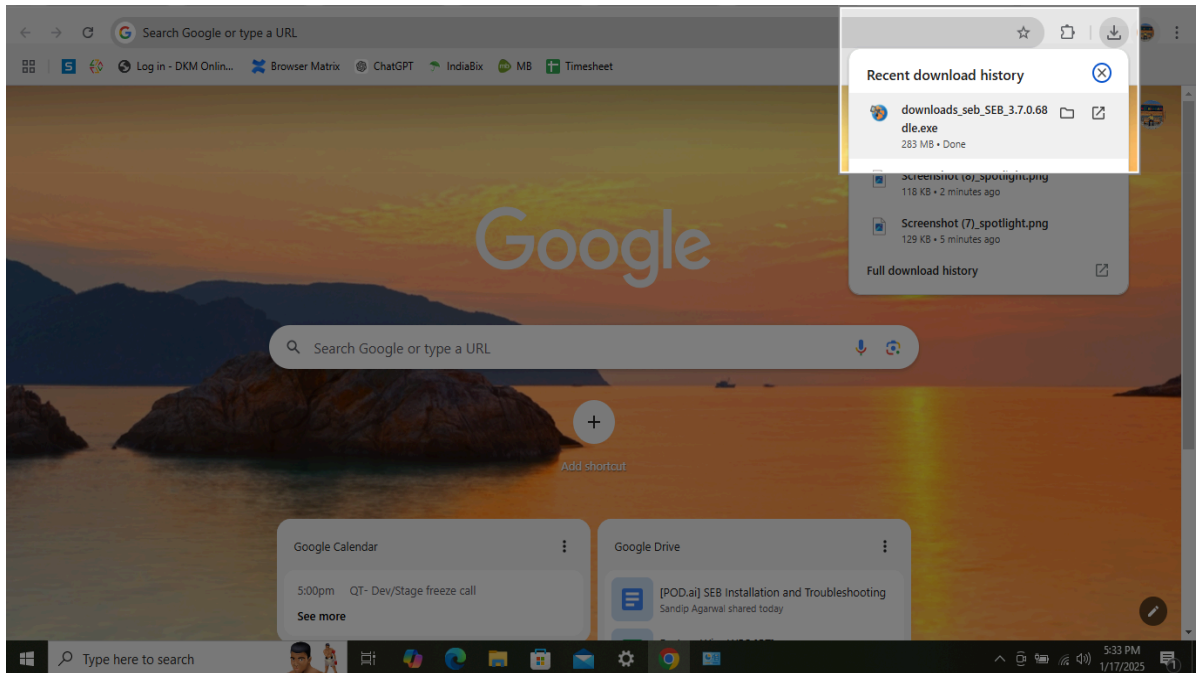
Search Google or type a URL

Log in - DKM Onlin... Browser Matrix ChatGPT IndiaBix MB Timesheet

Recent download history

downloads_seb_SEB_3.7.0.68dle.exe
283 MB • Done

Screenshot (8)_spotlight.png
118 KB • 2 minutes ago

Screenshot (7)_spotlight.png
129 KB • 5 minutes ago

Full download history

Google

Search Google or type a URL

Add shortcut

Google Calendar

5:00pm QT- Dev/Stage freeze call

See more

Google Drive

[POD.ai] SEB Installation and Troubleshooting
Sandip Agarwal shared today

Type here to search

5:33 PM
1/17/2025